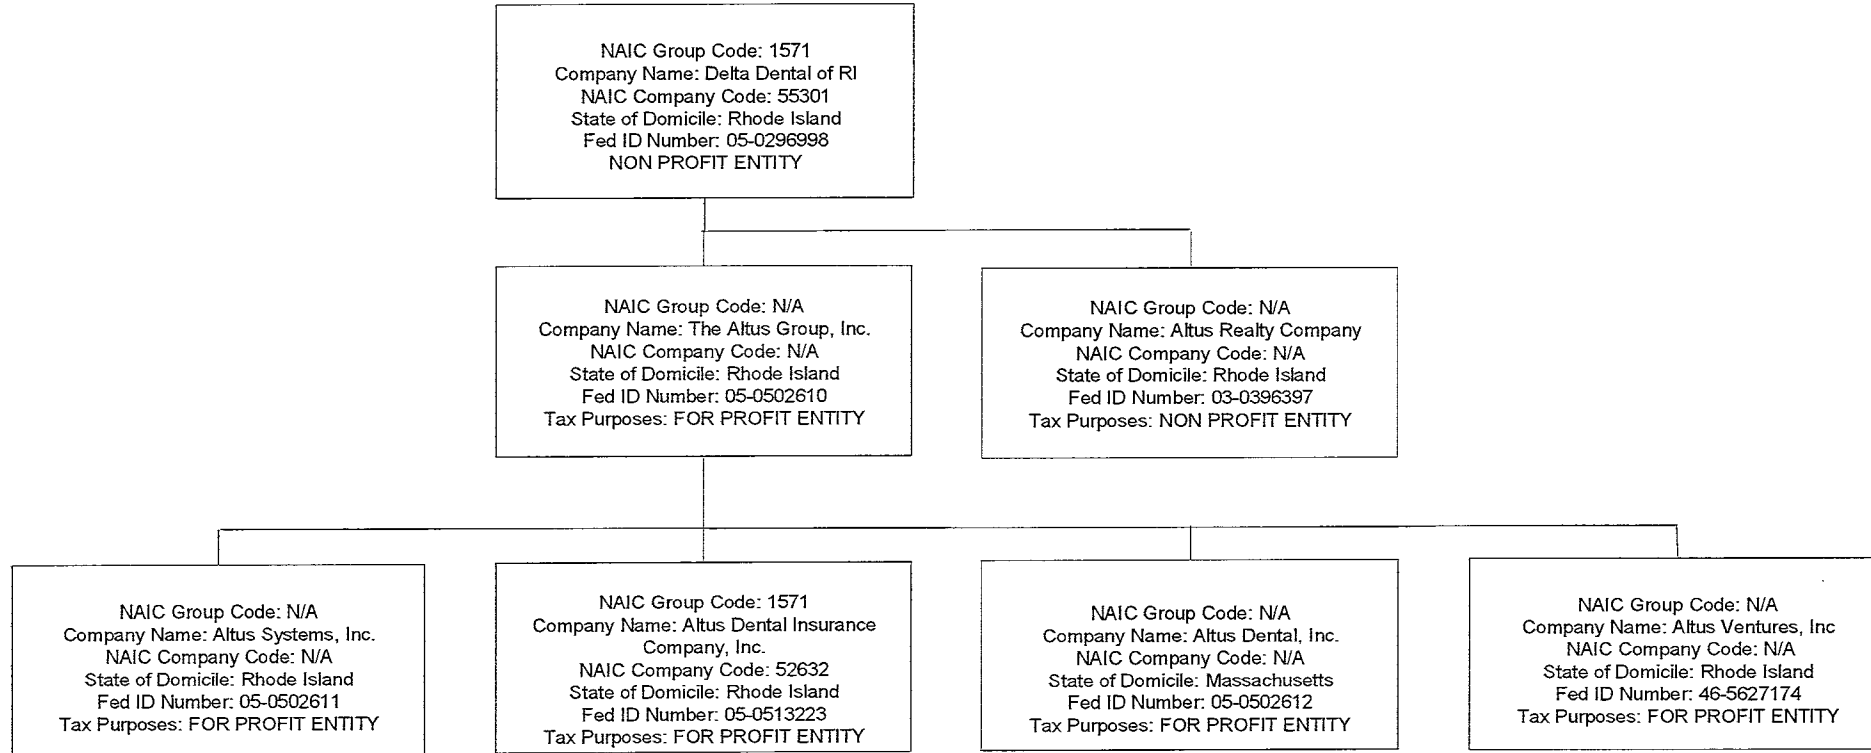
NAIC Group Code: 1571
Company Name: Delta Dental of RI
NAIC Company Code: 55301
State of Domicile: Rhode Island
Fed ID Number: 05-0296998
NON PROFIT ENTITY

NAIC Group Code: N/A
Company Name: The Altus Group, Inc.
NAIC Company Code: N/A
State of Domicile: Rhode Island
Fed ID Number: 05-0502610
Tax Purposes: FOR PROFIT ENTITY

NAIC Group Code: N/A
Company Name: Altus Realty Company
NAIC Company Code: N/A
State of Domicile: Rhode Island
Fed ID Number: 03-0396397
Tax Purposes: NON PROFIT ENTITY

NAIC Group Code: N/A
Company Name: Altus Systems, Inc.
NAIC Company Code: N/A
State of Domicile: Rhode Island
Fed ID Number: 05-0502611
Tax Purposes: FOR PROFIT ENTITY

NAIC Group Code: 1571
Company Name: Altus Dental Insurance Company, Inc.
NAIC Company Code: 52632
State of Domicile: Rhode Island
Fed ID Number: 05-0513223
Tax Purposes: FOR PROFIT ENTITY

NAIC Group Code: N/A
Company Name: Altus Dental, Inc.
NAIC Company Code: N/A
State of Domicile: Massachusetts
Fed ID Number: 05-0502612
Tax Purposes: FOR PROFIT ENTITY

NAIC Group Code: N/A
Company Name: Altus Ventures, Inc
NAIC Company Code: N/A
State of Domicile: Rhode Island
Fed ID Number: 46-5627174
Tax Purposes: FOR PROFIT ENTITY